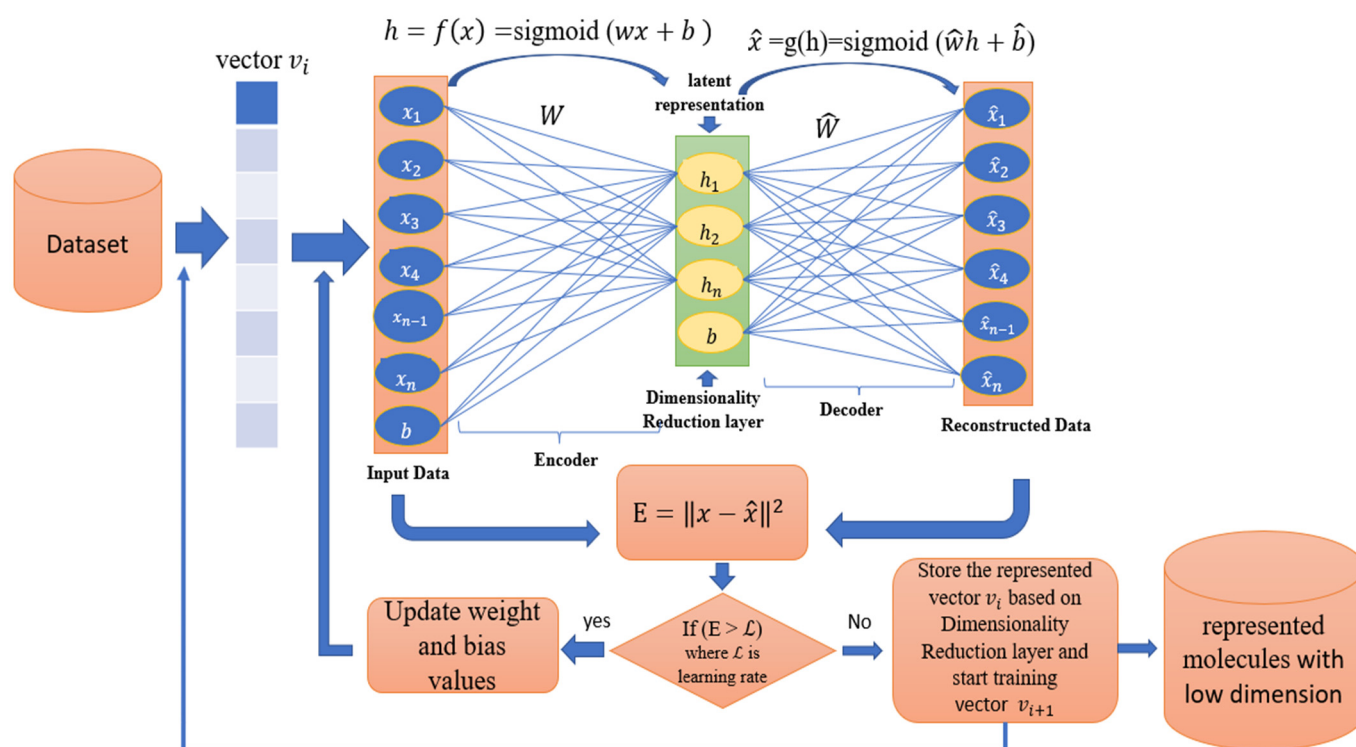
$h = f(x) =$sigmoid $(wx + b)$

$\hat{x}$ =g(h)=sigmoid $(\hat{w}h + \hat{b})$

vector $v_i$

latent representation

$W$

$\hat{W}$

Dataset

$x_1$
$x_2$
$x_3$
$x_4$
$x_{n-1}$
$x_n$
$b$

$h_1$
$h_2$
$h_n$
$b$

$\hat{x}_1$
$\hat{x}_2$
$\hat{x}_3$
$\hat{x}_4$
$\hat{x}_{n-1}$
$\hat{x}_n$

Dimensionality Reduction layer

Decoder

Reconstructed Data

Encoder

Input Data

$\text{E} = \|x - \hat{x}\|^2$

Update weight and bias values

yes

If (E > $\mathcal{L}$) where $\mathcal{L}$ is learning rate

No

Store the represented vector $v_i$ based on Dimensionality Reduction layer and start training vector $v_{i+1}$

represented molecules with low dimension